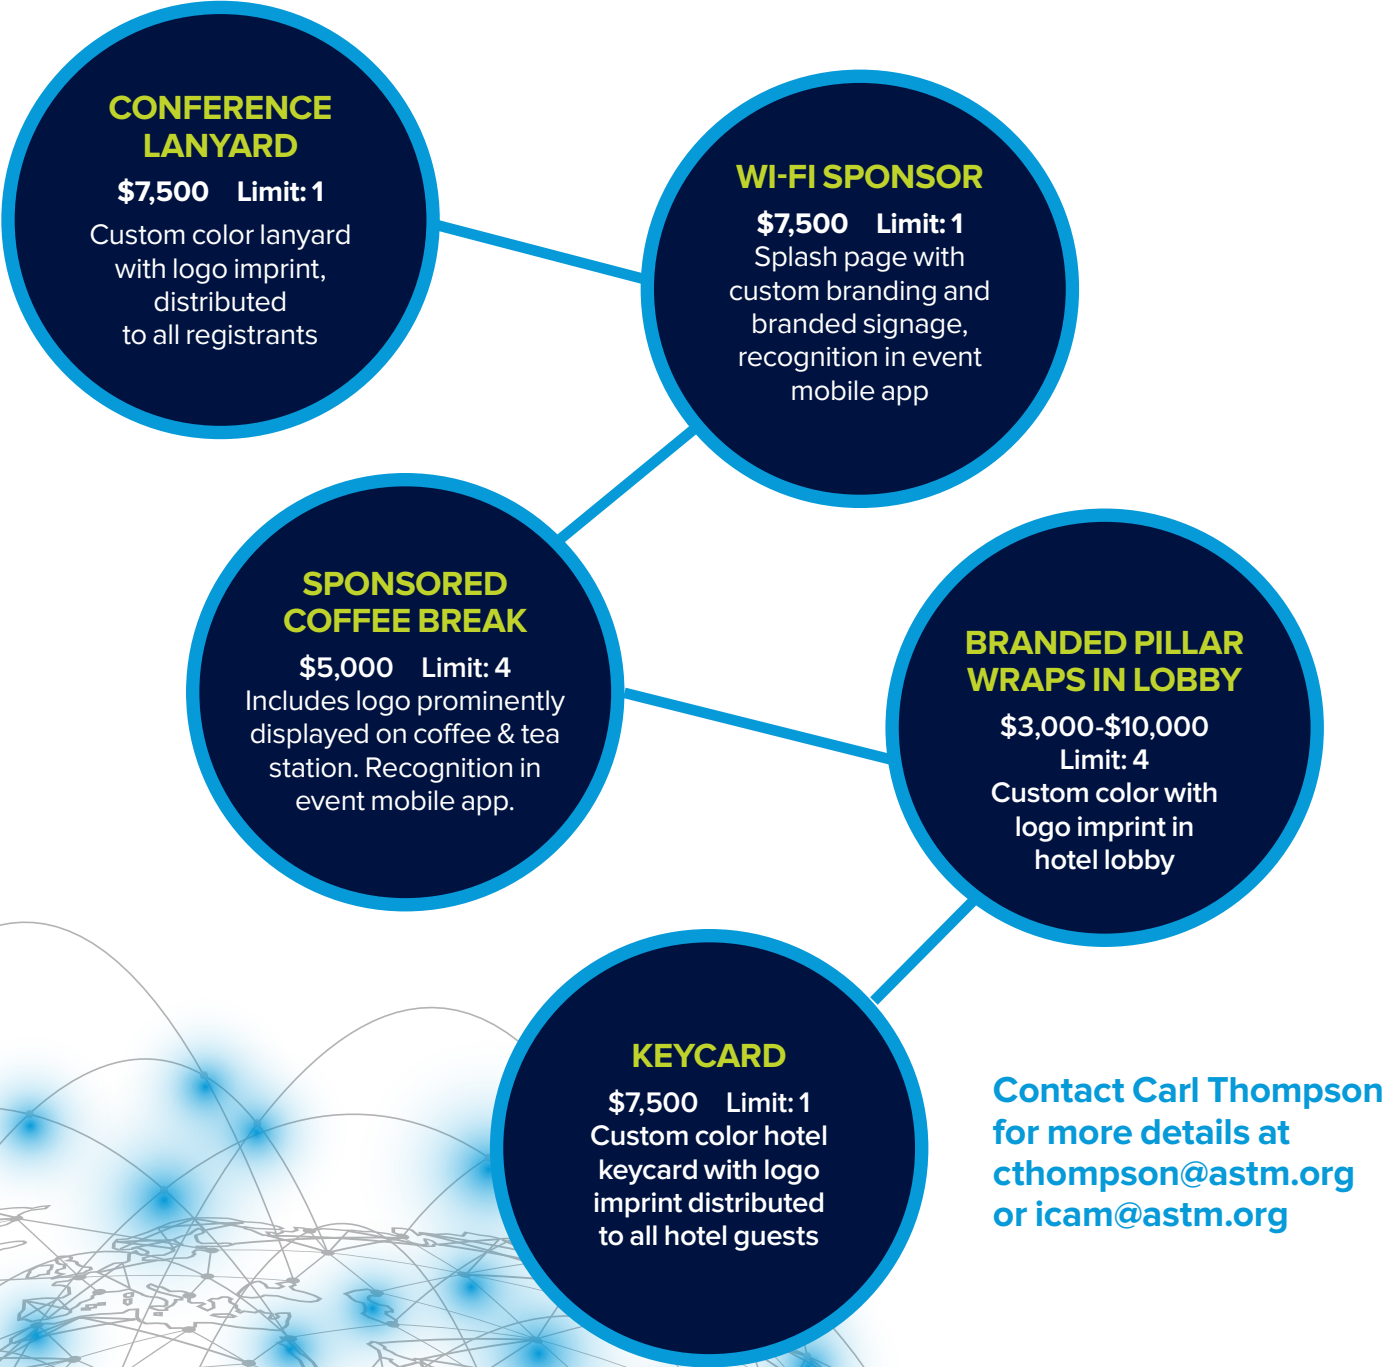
CONFERENCE LANYARD

$7,500 Limit: 1

Custom color lanyard with logo imprint, distributed to all registrants

WI-FI SPONSOR

$7,500 Limit: 1

Splash page with custom branding and branded signage, recognition in event mobile app

SPONSORED COFFEE BREAK

$5,000 Limit: 4

Includes logo prominently displayed on coffee & tea station. Recognition in event mobile app.

BRANDED PILLAR WRAPS IN LOBBY

$3,000-$10,000

Limit: 4

Custom color with logo imprint in hotel lobby

KEYCARD

$7,500 Limit: 1

Custom color hotel keycard with logo imprint distributed to all hotel guests

Contact Carl Thompson for more details at cthompson@astm.org or icam@astm.org